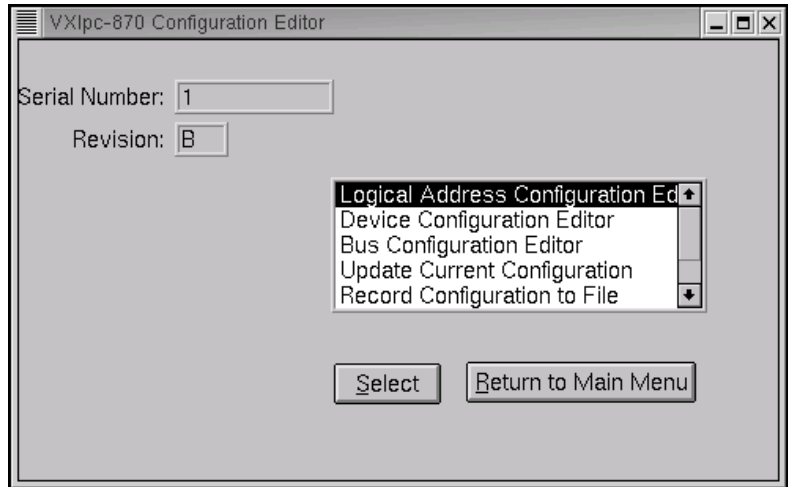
VXIpc-870 Configuration Editor

Serial Number: 1

Revision: B

Logical Address Configuration Ed
Device Configuration Editor
Bus Configuration Editor
Update Current Configuration
Record Configuration to File

Select

Return to Main Menu